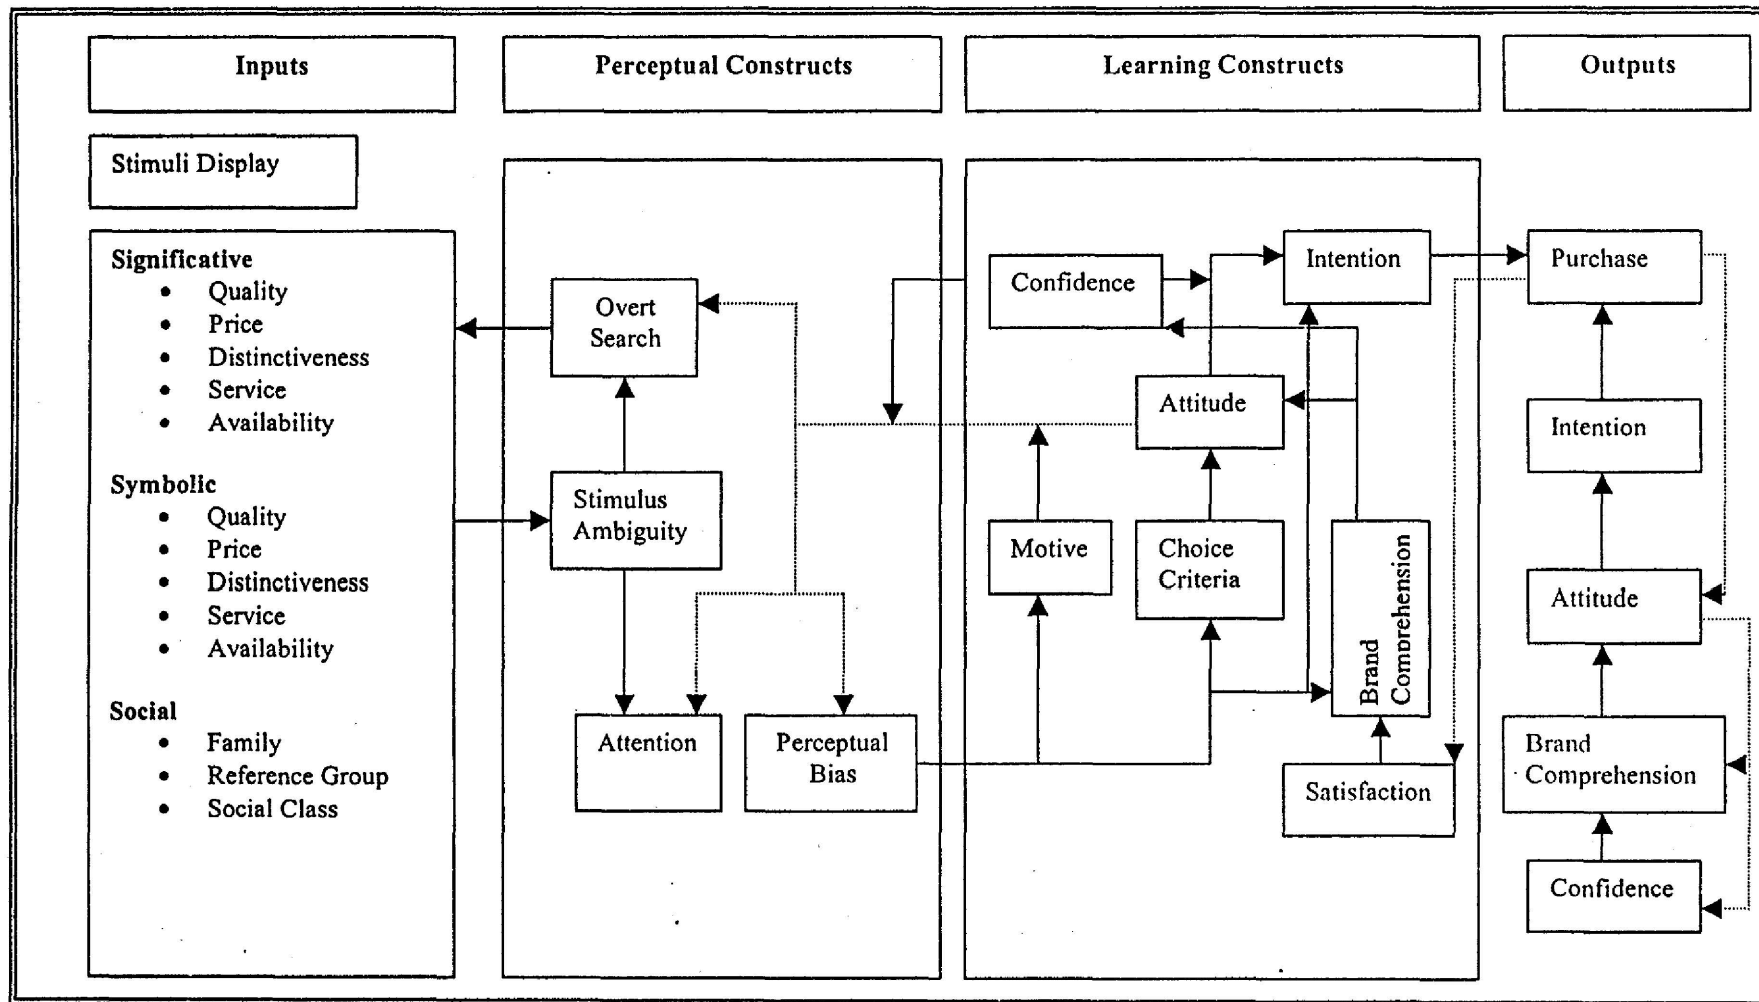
Inputs

Perceptual Constructs

Learning Constructs

Outputs

Stimuli Display

Significative
- Quality
- Price
- Distinctiveness
- Service
- Availability

Symbolic
- Quality
- Price
- Distinctiveness
- Service
- Availability

Social
- Family
- Reference Group
- Social Class

Overt Search

Stimulus Ambiguity

Attention

Perceptual Bias

Confidence

Intention

Attitude

Motive

Choice Criteria

Brand Comprehension

Satisfaction

Purchase

Intention

Attitude

Brand Comprehension

Confidence